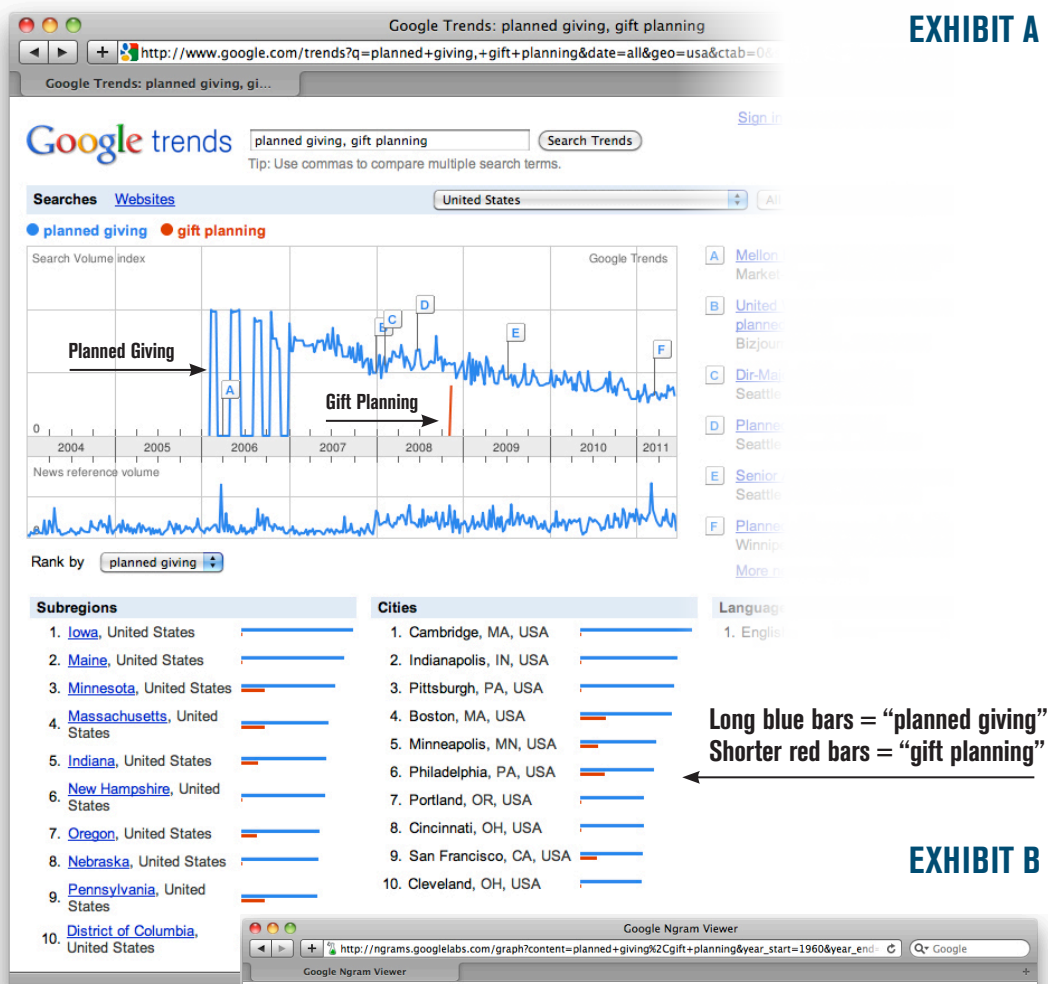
EXHIBIT A

Google Trends: planned giving, gift planning

http://www.google.com/trends?q=planned+giving,+gift+planning&date=all&geo=usa&ctab=0&

Google Trends: planned giving, gi...

Sign in

Google trends

planned giving, gift planning

Search Trends

Tip: Use commas to compare multiple search terms.

Searches Websites

United States

All

● planned giving ● gift planning

Search Volume index

Google Trends

Planned Giving

Gift Planning

A B C D E F

0

2004 2005 2006 2007 2008 2009 2010 2011

News reference volume

A Mellon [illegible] Market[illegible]

B United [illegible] planned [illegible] Bizjour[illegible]

C Dir-Maj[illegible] Seattle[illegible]

D Planne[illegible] Seattle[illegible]

E Senior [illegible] Seattle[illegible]

F Planne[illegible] Winnip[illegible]

More n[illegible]

Rank by planned giving

Subregions

1. Iowa, United States
2. Maine, United States
3. Minnesota, United States
4. Massachusetts, United States
5. Indiana, United States
6. New Hampshire, United States
7. Oregon, United States
8. Nebraska, United States
9. Pennsylvania, United States
10. District of Columbia, United States

Cities

1. Cambridge, MA, USA
2. Indianapolis, IN, USA
3. Pittsburgh, PA, USA
4. Boston, MA, USA
5. Minneapolis, MN, USA
6. Philadelphia, PA, USA
7. Portland, OR, USA
8. Cincinnati, OH, USA
9. San Francisco, CA, USA
10. Cleveland, OH, USA

Languag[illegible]

1. Englis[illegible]

Long blue bars = “planned giving”
Shorter red bars = “gift planning”

EXHIBIT B

Google Ngram Viewer

http://ngrams.googlelabs.com/graph?content=planned+giving%2Cgift+planning&year_start=1960&year_end=

Google

Google Ngram Viewer